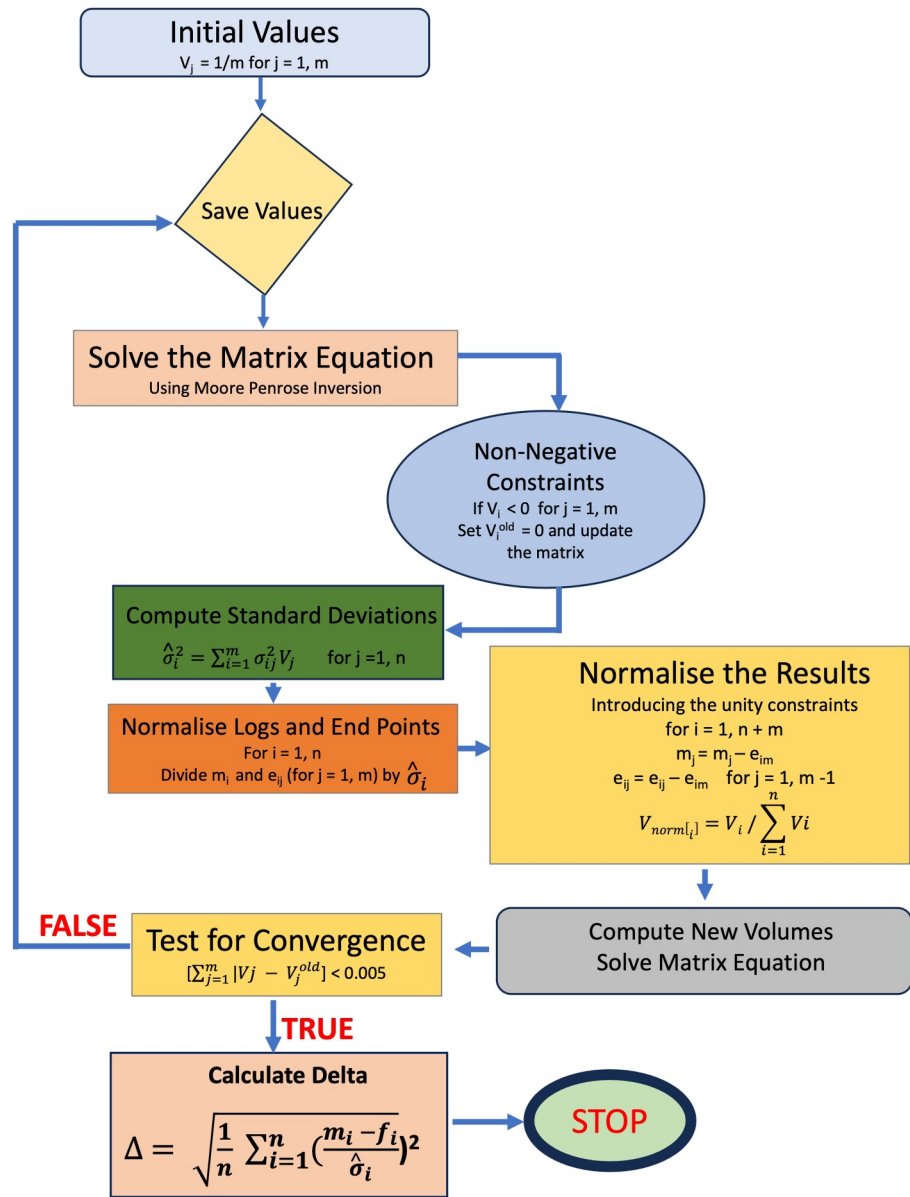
Initial Values
$V_j$ = 1/m for j = 1, m

Save Values

Solve the Matrix Equation
Using Moore Penrose Inversion

Non-Negative Constraints
If $V_i$ < 0 for j = 1, m
Set $V_i^{old}$ = 0 and update the matrix

Compute Standard Deviations
$\hat{\sigma}_i^2 = \sum_{i=1}^{m} \sigma_{ij}^2 V_j$ for j =1, n

Normalise Logs and End Points
For i = 1, n
Divide $m_i$ and $e_{ij}$ (for j = 1, m) by $\hat{\sigma}_i$

Normalise the Results
Introducing the unity constraints
for i = 1, n + m
$m_j = m_j - e_{im}$
$e_{ij} = e_{ij} - e_{im}$ for j = 1, m -1
$V_{norm[i]} = V_i / \sum_{i=1}^{n} Vi$

FALSE

Test for Convergence
$[\sum_{j=1}^{m} |Vj - V_j^{old}|] < 0.005$

Compute New Volumes
Solve Matrix Equation

TRUE

Calculate Delta
$\Delta = \sqrt{\frac{1}{n} \sum_{i=1}^{n} (\frac{m_i - f_i}{\hat{\sigma}_i})^2}$

STOP